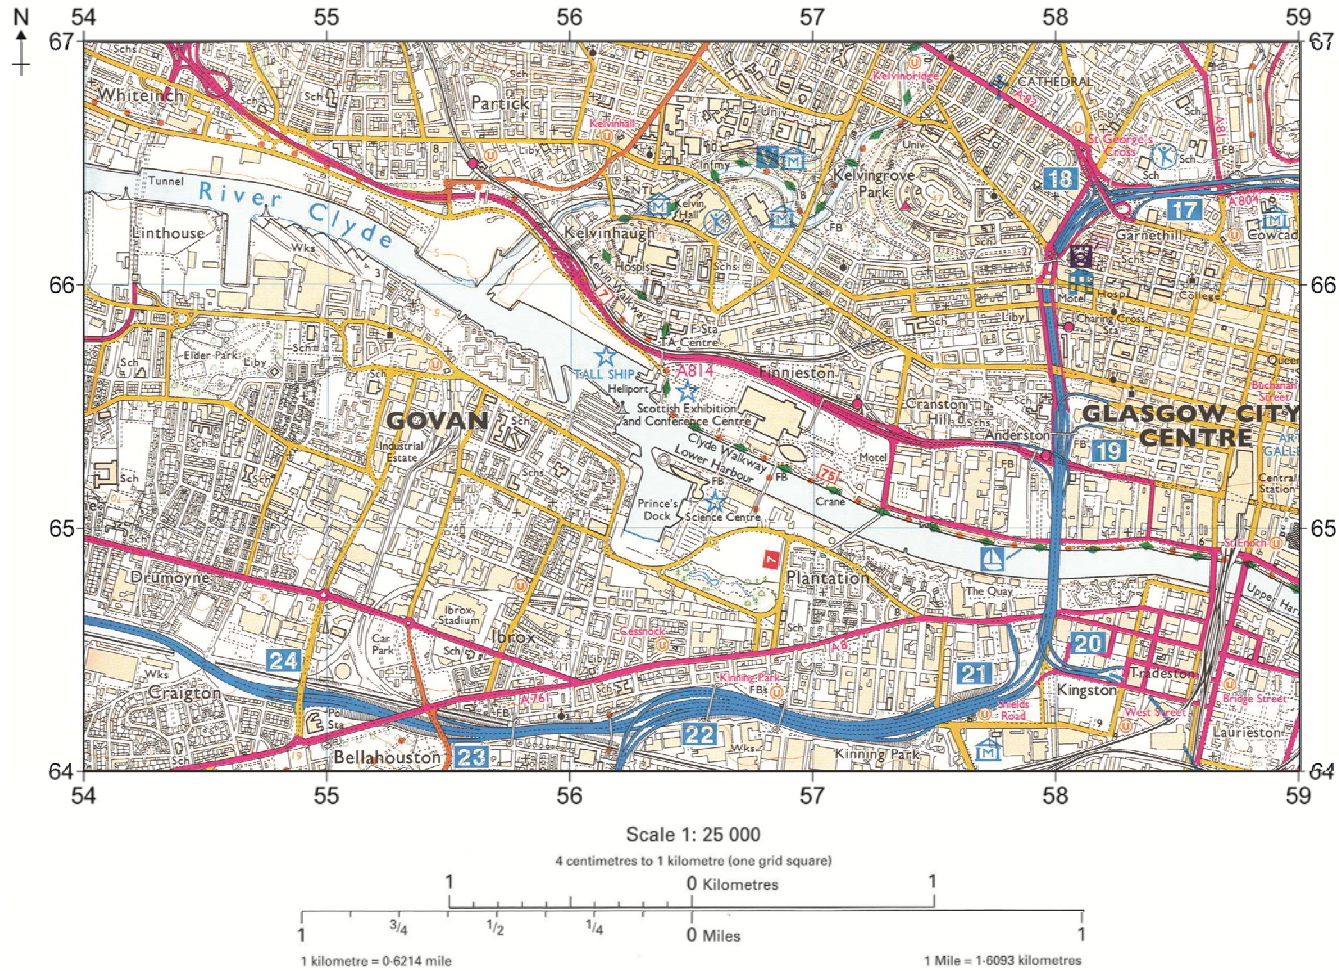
N
54 55 56 57 58 59
67 67
66 66
65 65
64 64
54 55 56 57 58 59

Whiteinch
Partick
Kelvinhall
Kelvinbridge
CATHEDRAL
A82
St George's Cross
A81
Sch
Kelvingrove Park
Univ
18
17
A804
Cowcad
River Clyde
Tunnel
Linthouse
Wks
Kelvinhaugh
Kelvin Hall
Hospl
Kelvin Walkway
Garnethill
Schs
College
Hospl
Charing Cross
Motel
Liby
Sch
Elder Park
Liby
F Sta
TA Centre
TALL SHIP
A814
Heliport
Finnieston
Scottish Exhibition and Conference Centre
Cranston Hill
Anderston
GLASGOW CITY CENTRE
Buchanan Street
ART GALL
GOVAN
Industrial Estate
Clyde Walkway
Lower Harbour
FB
Crane
Motel
19
Central Station
Prince's Dock
Science Centre
St Enoch
Drumoyne
Plantation
The Quay
Upper Har
Ibrox Stadium
Ibrox
Cessnock
Car Park
A8
20
24
Kinning Park
21
Tradeston
Craigton
Kingston
Bridge Street
A761
Shields Road
West Street
22
Laurieston
Bellahouston
23
Kinning Park
Wks

Scale 1: 25 000
4 centimetres to 1 kilometre (one grid square)
1 0 Kilometres 1
1 $\frac{3}{4}$ $\frac{1}{2}$ $\frac{1}{4}$ 0 Miles 1
1 kilometre = 0·6214 mile
1 Mile = 1·6093 kilometres